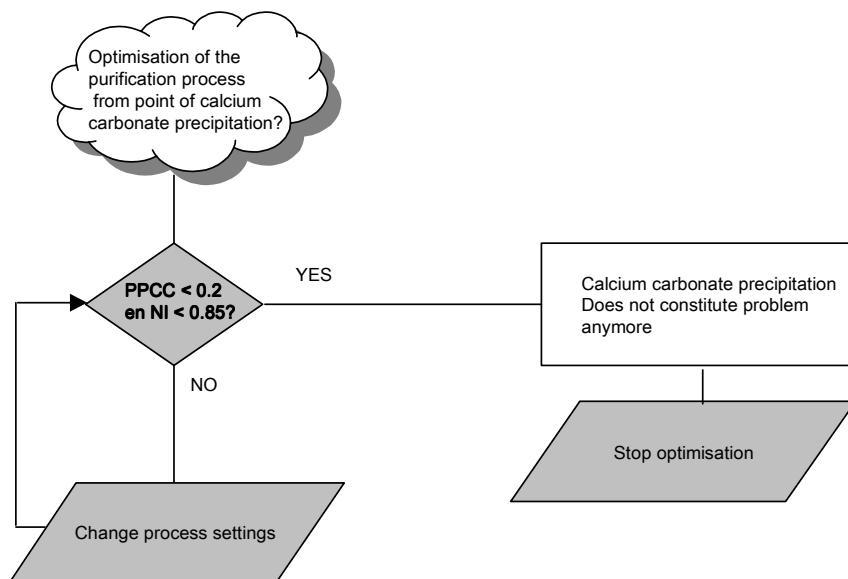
Optimisation of the purification process from point of calcium carbonate precipitation?

PPCC < 0.2 en NI < 0.85?

YES

NO

Calcium carbonate precipitation Does not constitute problem anymore

Stop optimisation

Change process settings